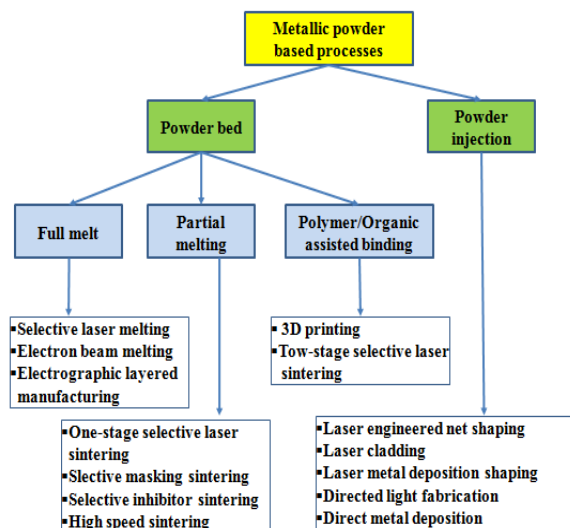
Metallic powder based processes

Powder bed

Powder injection

Full melt

Partial melting

Polymer/Organic assisted binding

▪Selective laser melting
▪Electron beam melting
▪Electrographic layered manufacturing

▪3D printing
▪Tow-stage selective laser sintering

▪One-stage selective laser sintering
▪Slective masking sintering
▪Selective inhibitor sintering
▪High speed sintering

▪Laser engineered net shaping
▪Laser cladding
▪Laser metal deposition shaping
▪Directed light fabrication
▪Direct metal deposition